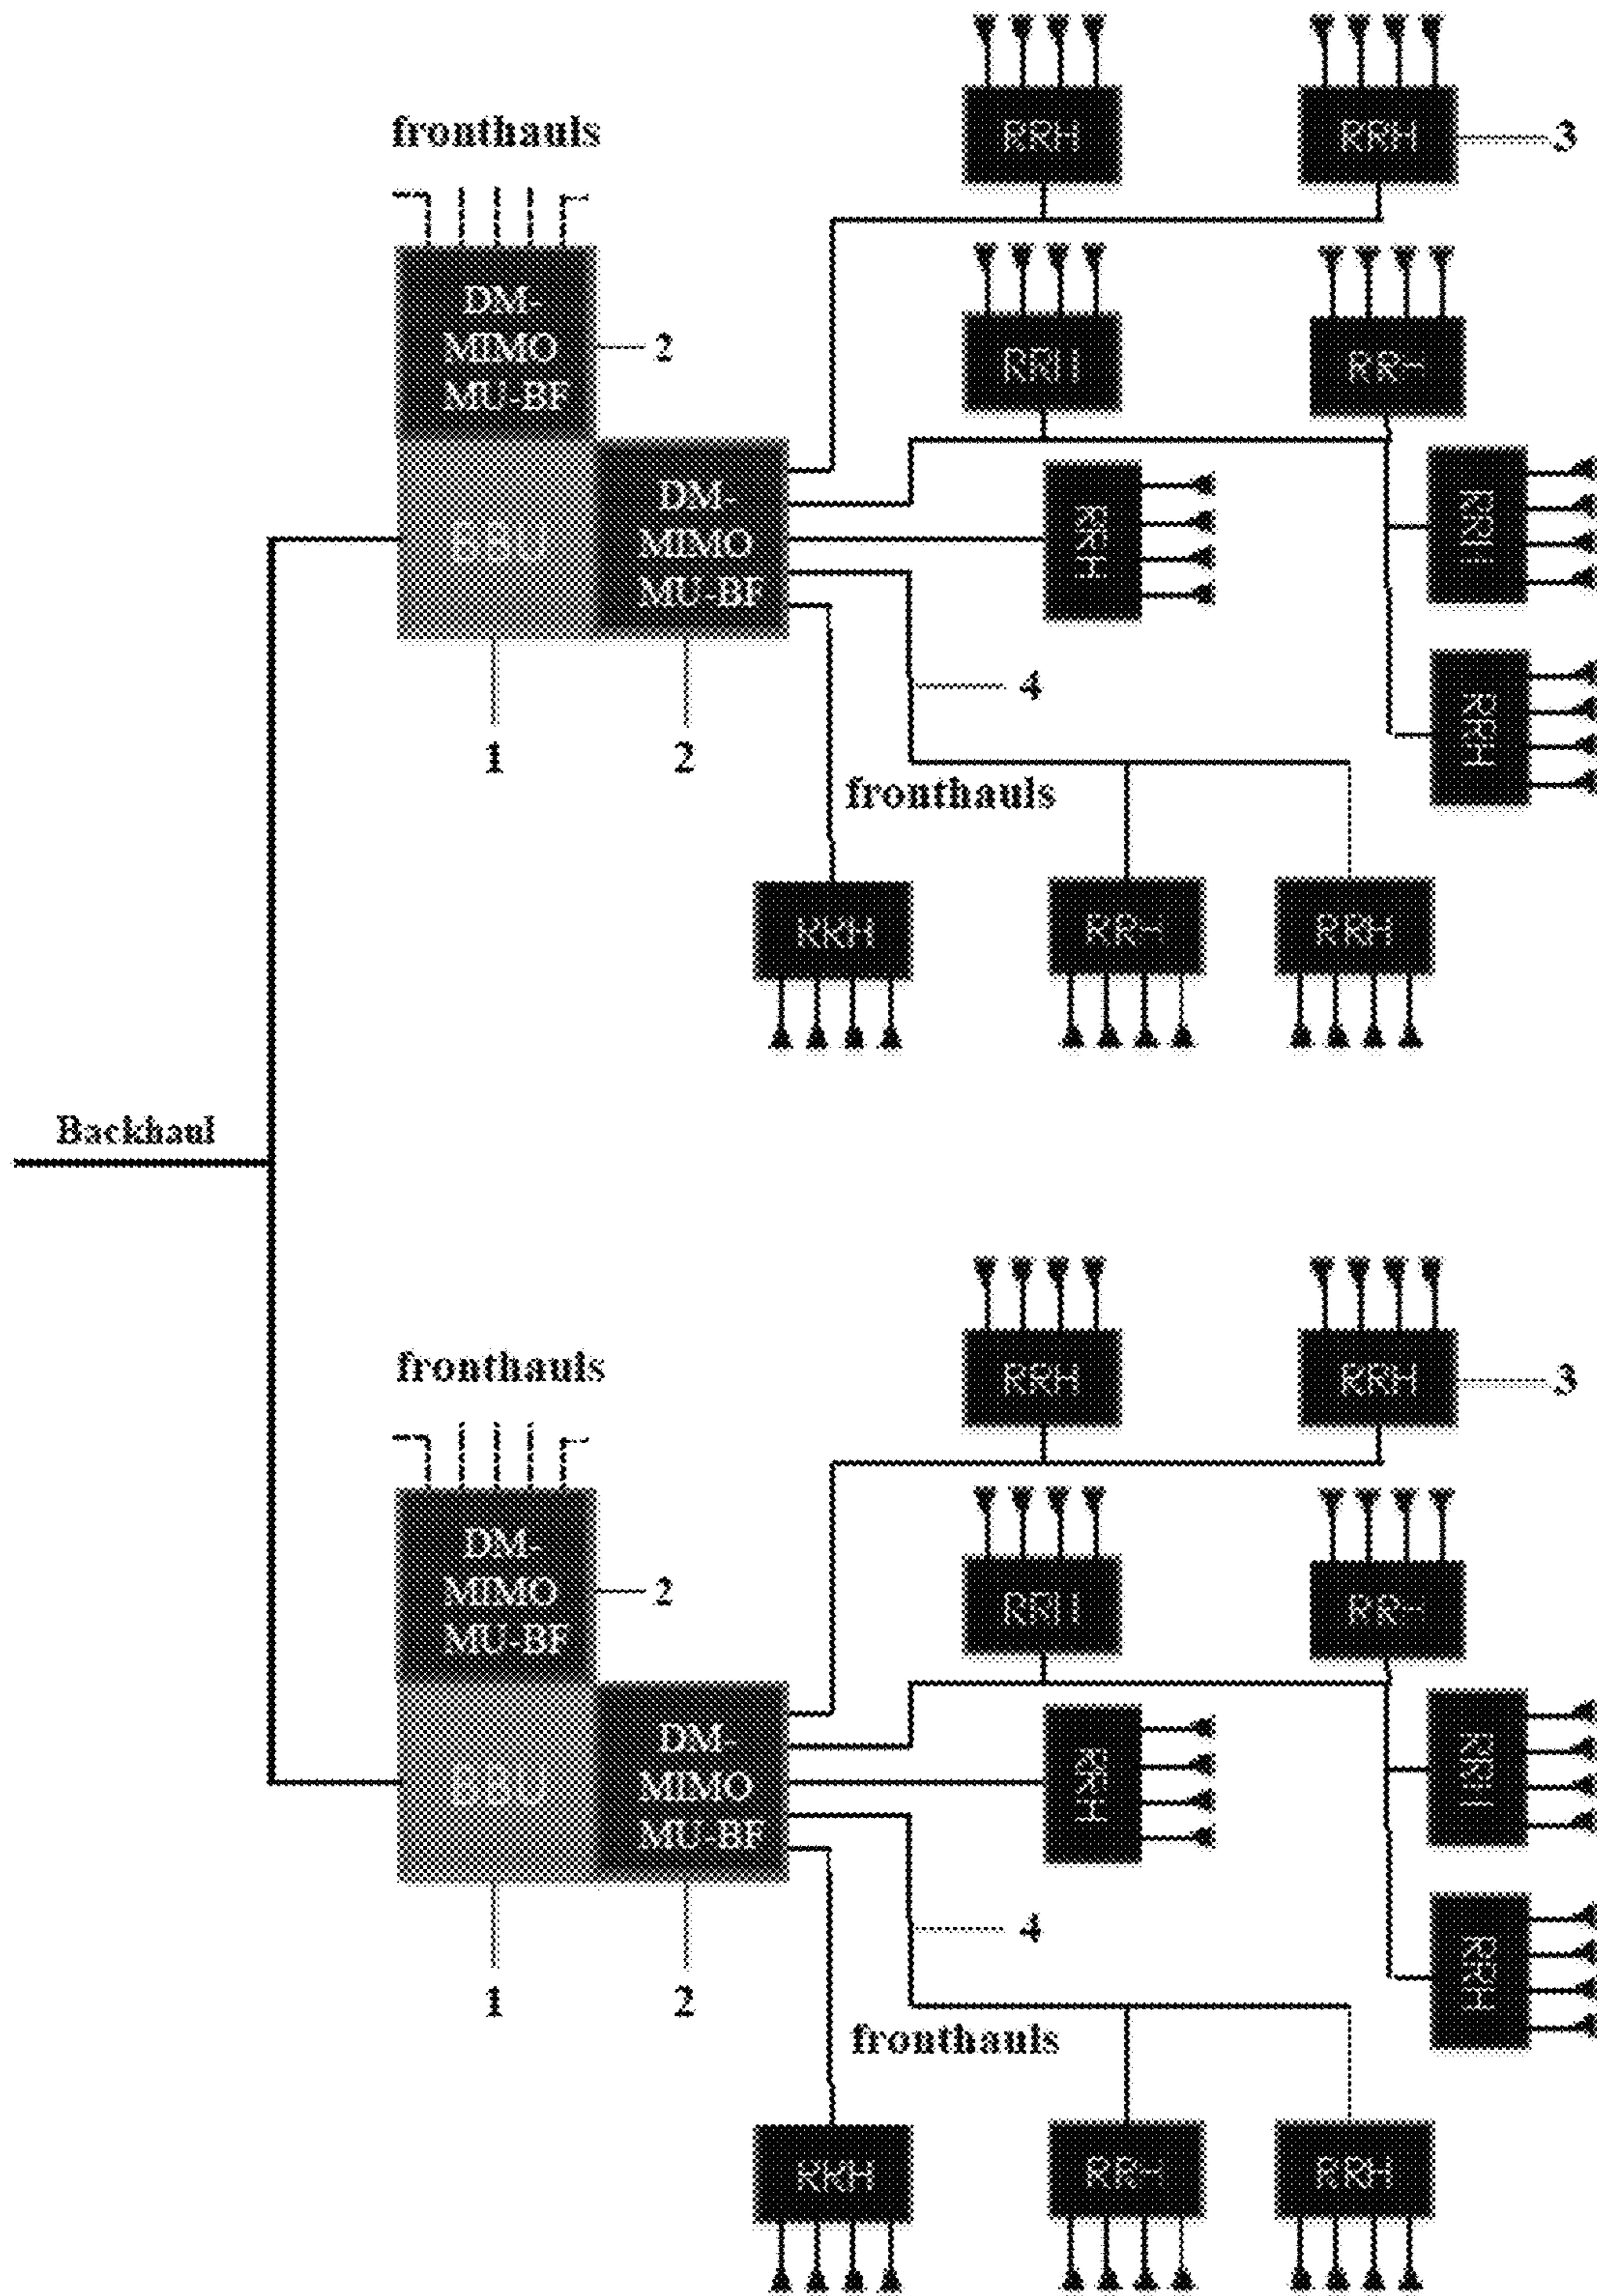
fronthauls

RRH

RRH

3

DM-MIMO MU-BF

2

RRH

RRH

BBU

DM-MIMO MU-BF

RRH

RRH

RRH

4

1

2

fronthauls

RRH

RRH

RRH

Backhaul

fronthauls

RRH

RRH

3

DM-MIMO MU-BF

2

RRH

RRH

BBU

DM-MIMO MU-BF

RRH

RRH

RRH

4

1

2

fronthauls

RRH

RRH

RRH